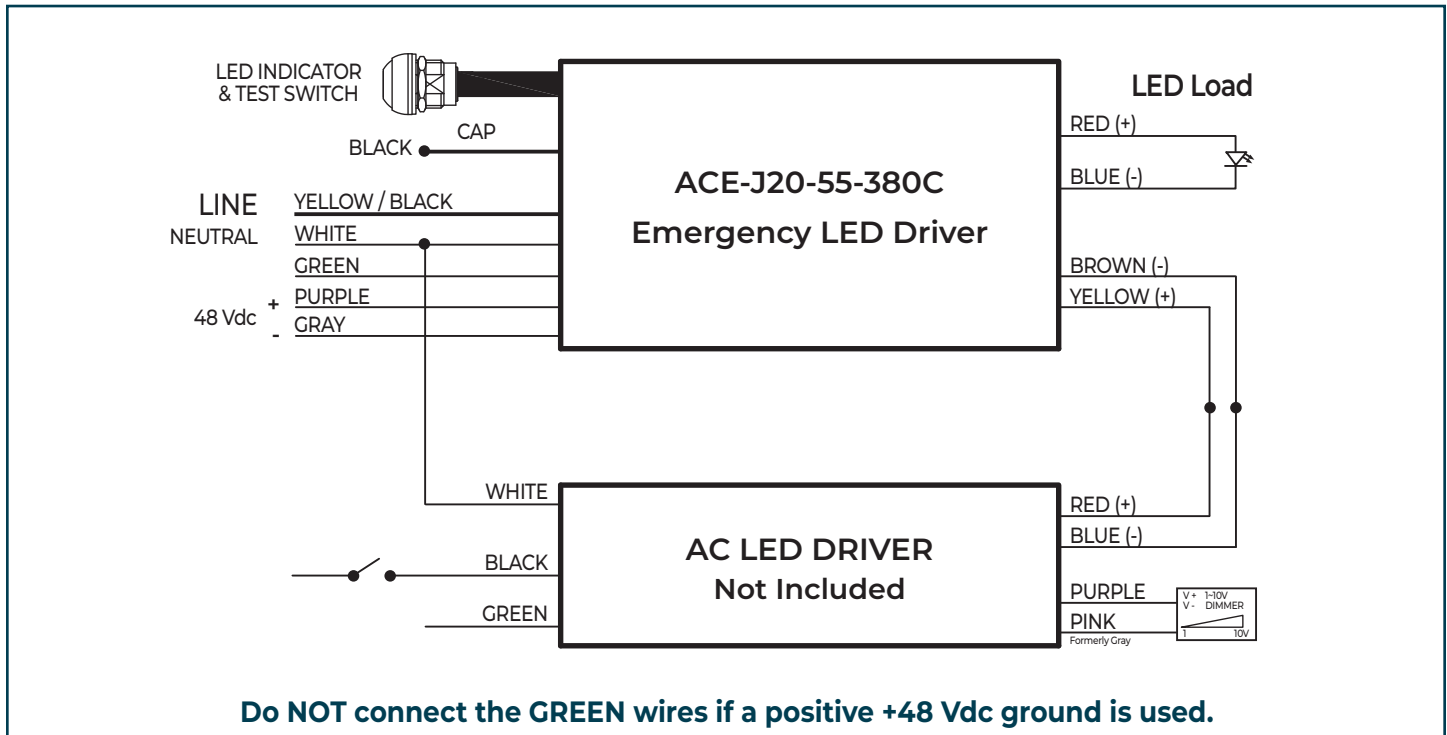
LED INDICATOR & TEST SWITCH

CAP

BLACK

LED Load

RED (+)

BLUE (-)

ACE-J20-55-380C
Emergency LED Driver

LINE YELLOW / BLACK
NEUTRAL WHITE
GREEN
+ PURPLE
48 Vdc
- GRAY

BROWN (-)
YELLOW (+)

WHITE

BLACK

GREEN

AC LED DRIVER
Not Included

RED (+)
BLUE (-)
PURPLE
PINK
Formerly Gray

V + 1-10V
V - DIMMER
1 10V

Do NOT connect the GREEN wires if a positive +48 Vdc ground is used.